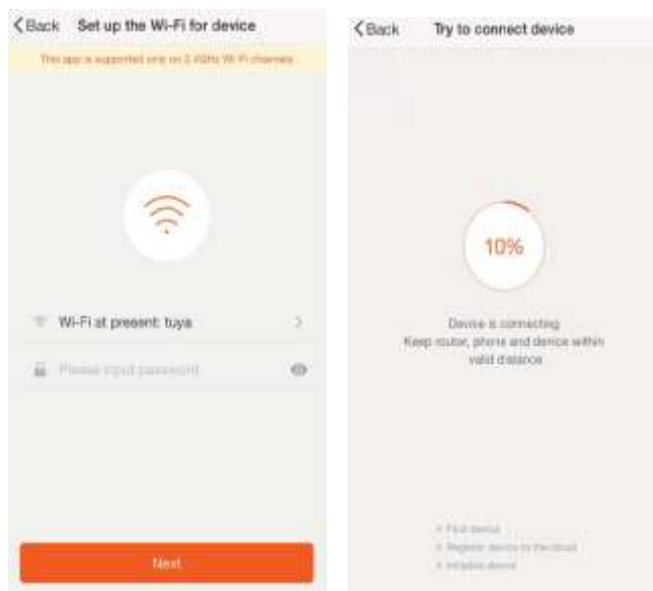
< Back Set up the Wi-Fi for device

This app is supported only on 2.4GHz Wi-Fi channels

Wi-Fi at present: tuya

Please input password

Next

< Back Try to connect device

10%

Device is connecting
Keep router, phone and device within valid distance

Find device
Register device to the cloud
Initialize device